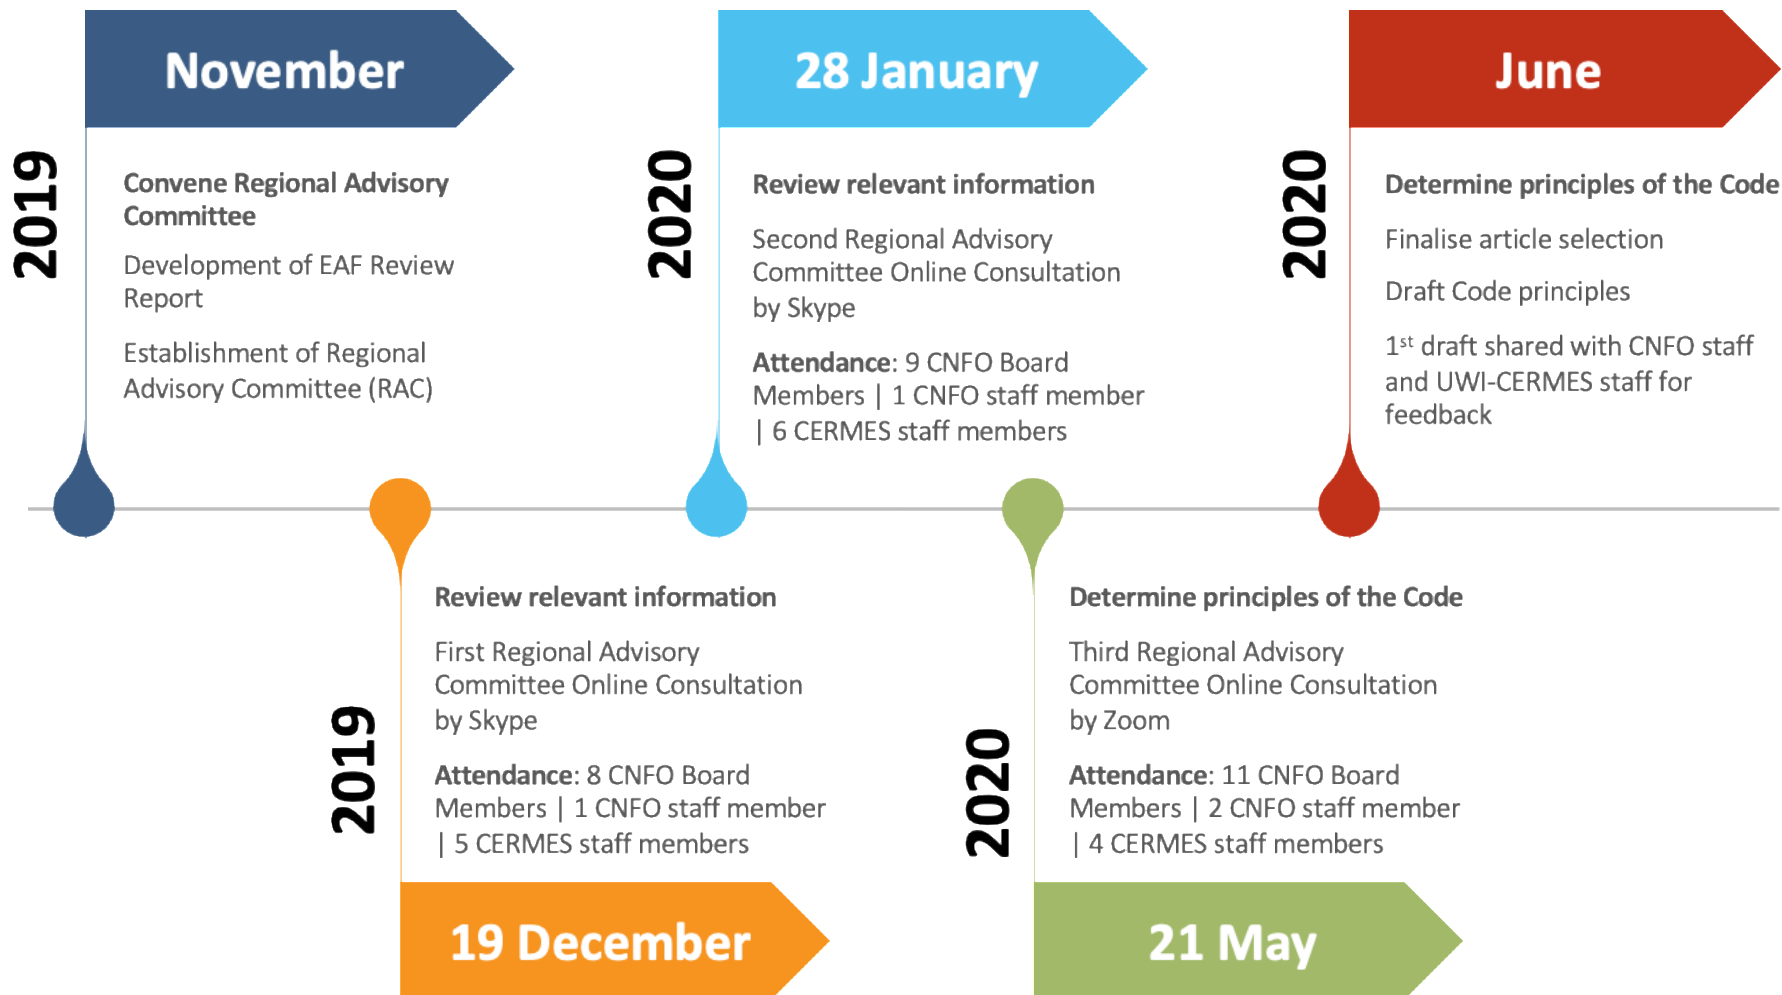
2019

November

Convene Regional Advisory Committee

Development of EAF Review Report

Establishment of Regional Advisory Committee (RAC)

2020

28 January

Review relevant information

Second Regional Advisory Committee Online Consultation by Skype

**Attendance**: 9 CNFO Board Members | 1 CNFO staff member | 6 CERMES staff members

2020

June

Determine principles of the Code

Finalise article selection

Draft Code principles

$1^{st}$ draft shared with CNFO staff and UWI-CERMES staff for feedback

Review relevant information

First Regional Advisory Committee Online Consultation by Skype

**Attendance**: 8 CNFO Board Members | 1 CNFO staff member | 5 CERMES staff members

2019

19 December

Determine principles of the Code

Third Regional Advisory Committee Online Consultation by Zoom

**Attendance**: 11 CNFO Board Members | 2 CNFO staff member | 4 CERMES staff members

2020

21 May